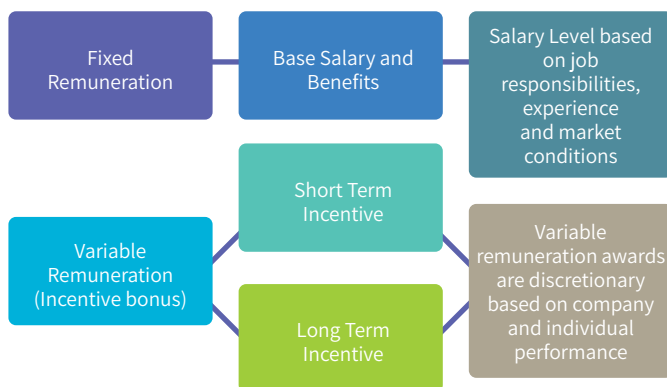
Fixed Remuneration

Base Salary and Benefits

Salary Level based on job responsibilities, experience and market conditions

Short Term Incentive

Variable Remuneration (Incentive bonus)

Variable remuneration awards are discretionary based on company and individual performance

Long Term Incentive